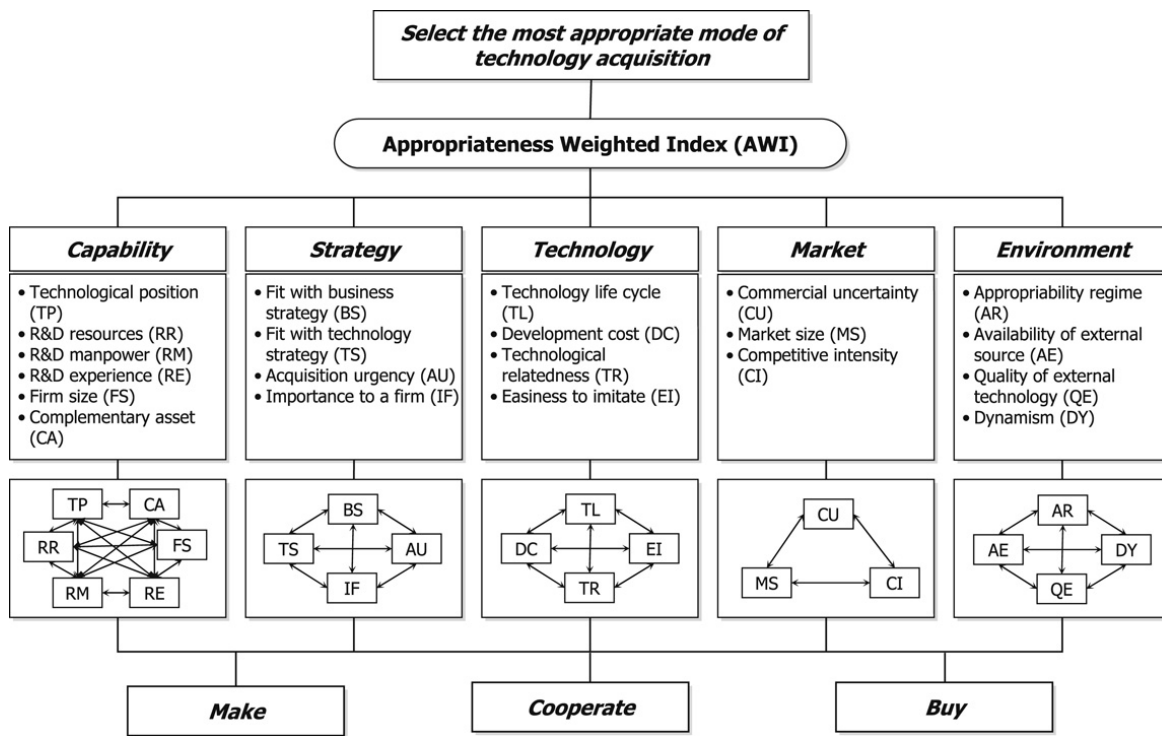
Select the most appropriate mode of technology acquisition

Appropriateness Weighted Index (AWI)

Capability

• Technological position (TP)
• R&D resources (RR)
• R&D manpower (RM)
• R&D experience (RE)
• Firm size (FS)
• Complementary asset (CA)

TP CA RR FS RM RE

Strategy

• Fit with business strategy (BS)
• Fit with technology strategy (TS)
• Acquisition urgency (AU)
• Importance to a firm (IF)

BS TS AU IF

Technology

• Technology life cycle (TL)
• Development cost (DC)
• Technological relatedness (TR)
• Easiness to imitate (EI)

TL DC EI TR

Market

• Commercial uncertainty (CU)
• Market size (MS)
• Competitive intensity (CI)

CU MS CI

Environment

• Appropriability regime (AR)
• Availability of external source (AE)
• Quality of external technology (QE)
• Dynamism (DY)

AR AE DY QE

Make

Cooperate

Buy